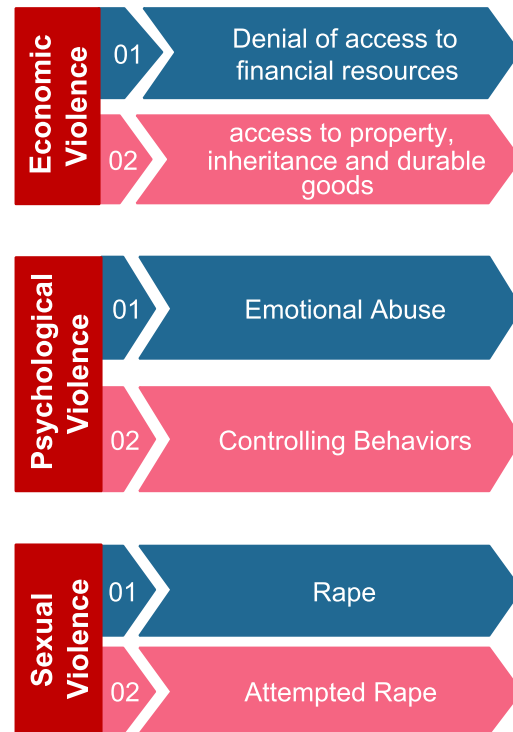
Economic Violence

01 Denial of access to financial resources

02 access to property, inheritance and durable goods

Psychological Violence

01 Emotional Abuse

02 Controlling Behaviors

Sexual Violence

01 Rape

02 Attempted Rape